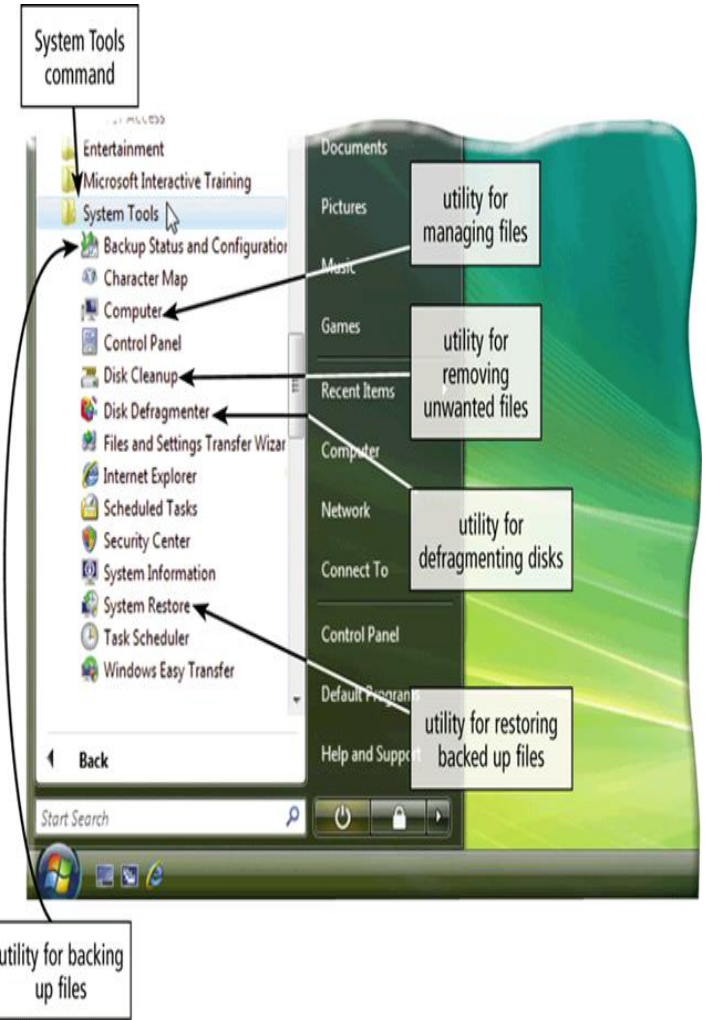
System Tools command

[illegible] Access
Entertainment
Microsoft Interactive Training
System Tools
Backup Status and Configuratio
Character Map
Computer
Control Panel
Disk Cleanup
Disk Defragmenter
Files and Settings Transfer Wizar
Internet Explorer
Scheduled Tasks
Security Center
System Information
System Restore
Task Scheduler
Windows Easy Transfer

Back

Start Search

Documents
Pictures
Music
Games
Recent Items
Computer
Network
Connect To
Control Panel
Default Progra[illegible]
Help and Suppo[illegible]

utility for managing files

utility for removing unwanted files

utility for defragmenting disks

utility for restoring backed up files

utility for backing up files